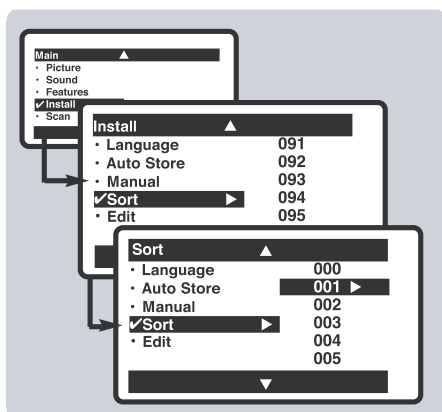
Main ▲
· Picture
· Sound
· Features
✓Install
· Scan

Install ▲
· Language 091
· Auto Store 092
· Manual 093
✓Sort ► 094
· Edit 095

Sort ▲
· Language 000
· Auto Store 001 ►
· Manual 002
✓Sort ► 003
· Edit 004
005
▼